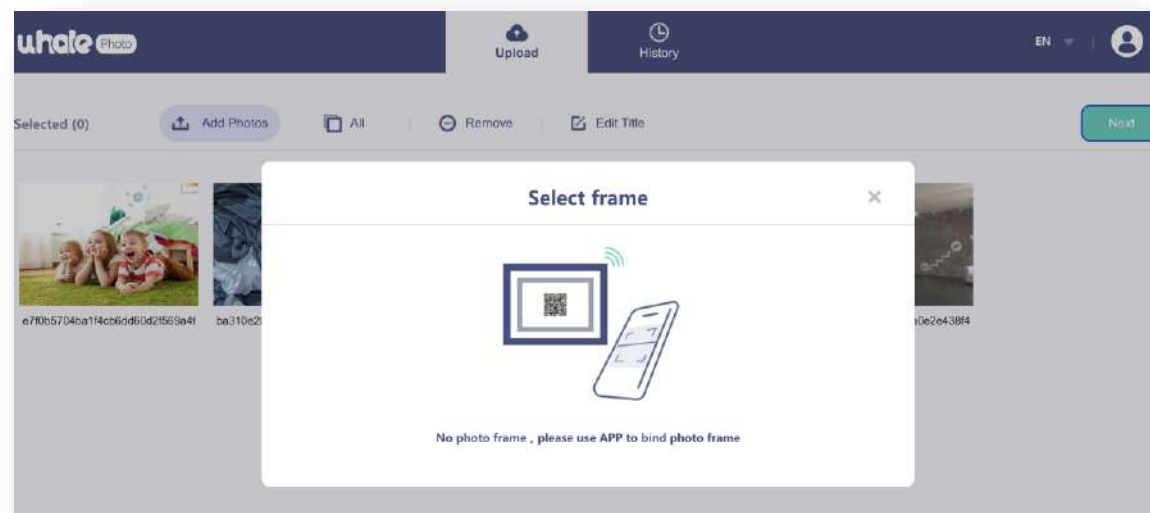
uhale Photo

Upload

History

EN

Selected (0)

Add Photos

All

Remove

Edit Title

Next

e7f0b5704ba1f4cb6dd60d2f569a4f

ba310e2

0e2e438f4

Select frame

×

No photo frame , please use APP to bind photo frame